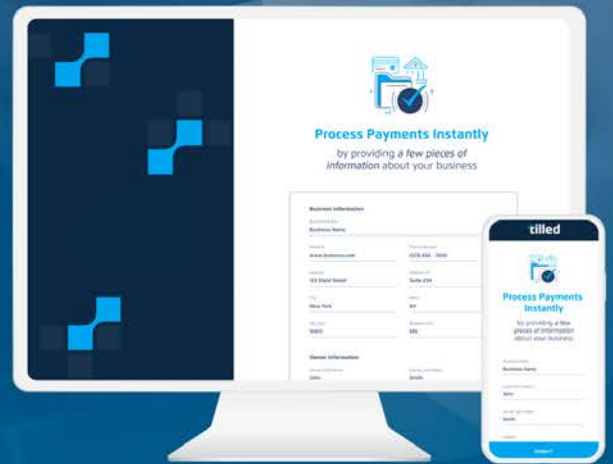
Process Payments Instantly

by providing a few pieces of information about your business

Business Information

Business Name

www.business.com

(123) 456 - 7890

123 State Street

Suite 234

New York

NY

10001

Owner Information

John

Smith

tilled

Process Payments Instantly

by providing a few pieces of information about your business

Business Name

John

Smith

SUBMIT